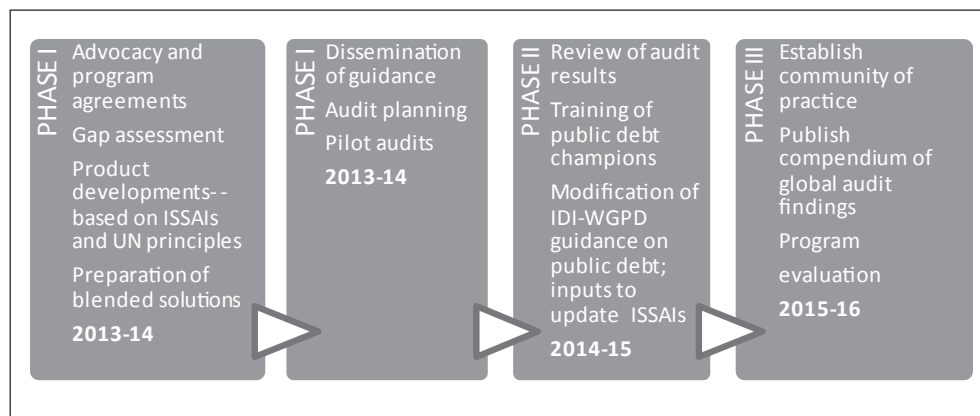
PHASE I
Advocacy and program agreements
Gap assessment
Product developments- - based on ISSAIs and UN principles
Preparation of blended solutions
2013-14

PHASE I
Dissemination of guidance
Audit planning
Pilot audits
2013-14

PHASE II
Review of audit results
Training of public debt champions
Modification of IDI-WGPD guidance on public debt; inputs to update ISSAIs
2014-15

PHASE III
Establish community of practice
Publish compendium of global audit findings
Program
evaluation
2015-16